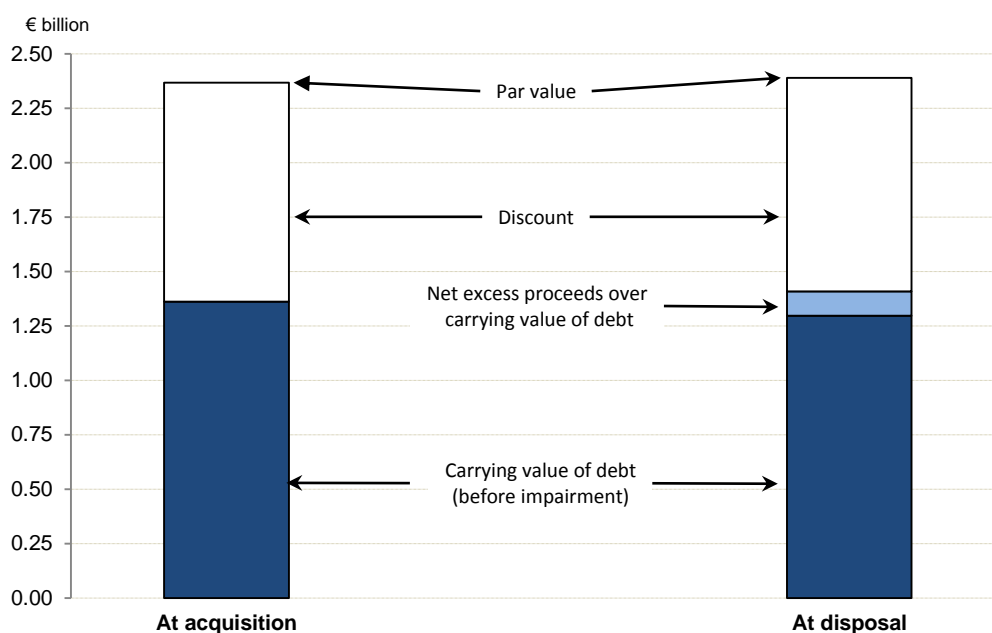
€ billion

2.50
2.25
2.00
1.75
1.50
1.25
1.00
0.75
0.50
0.25
0.00

Par value

Discount

Net excess proceeds over carrying value of debt

Carrying value of debt (before impairment)

At acquisition

At disposal